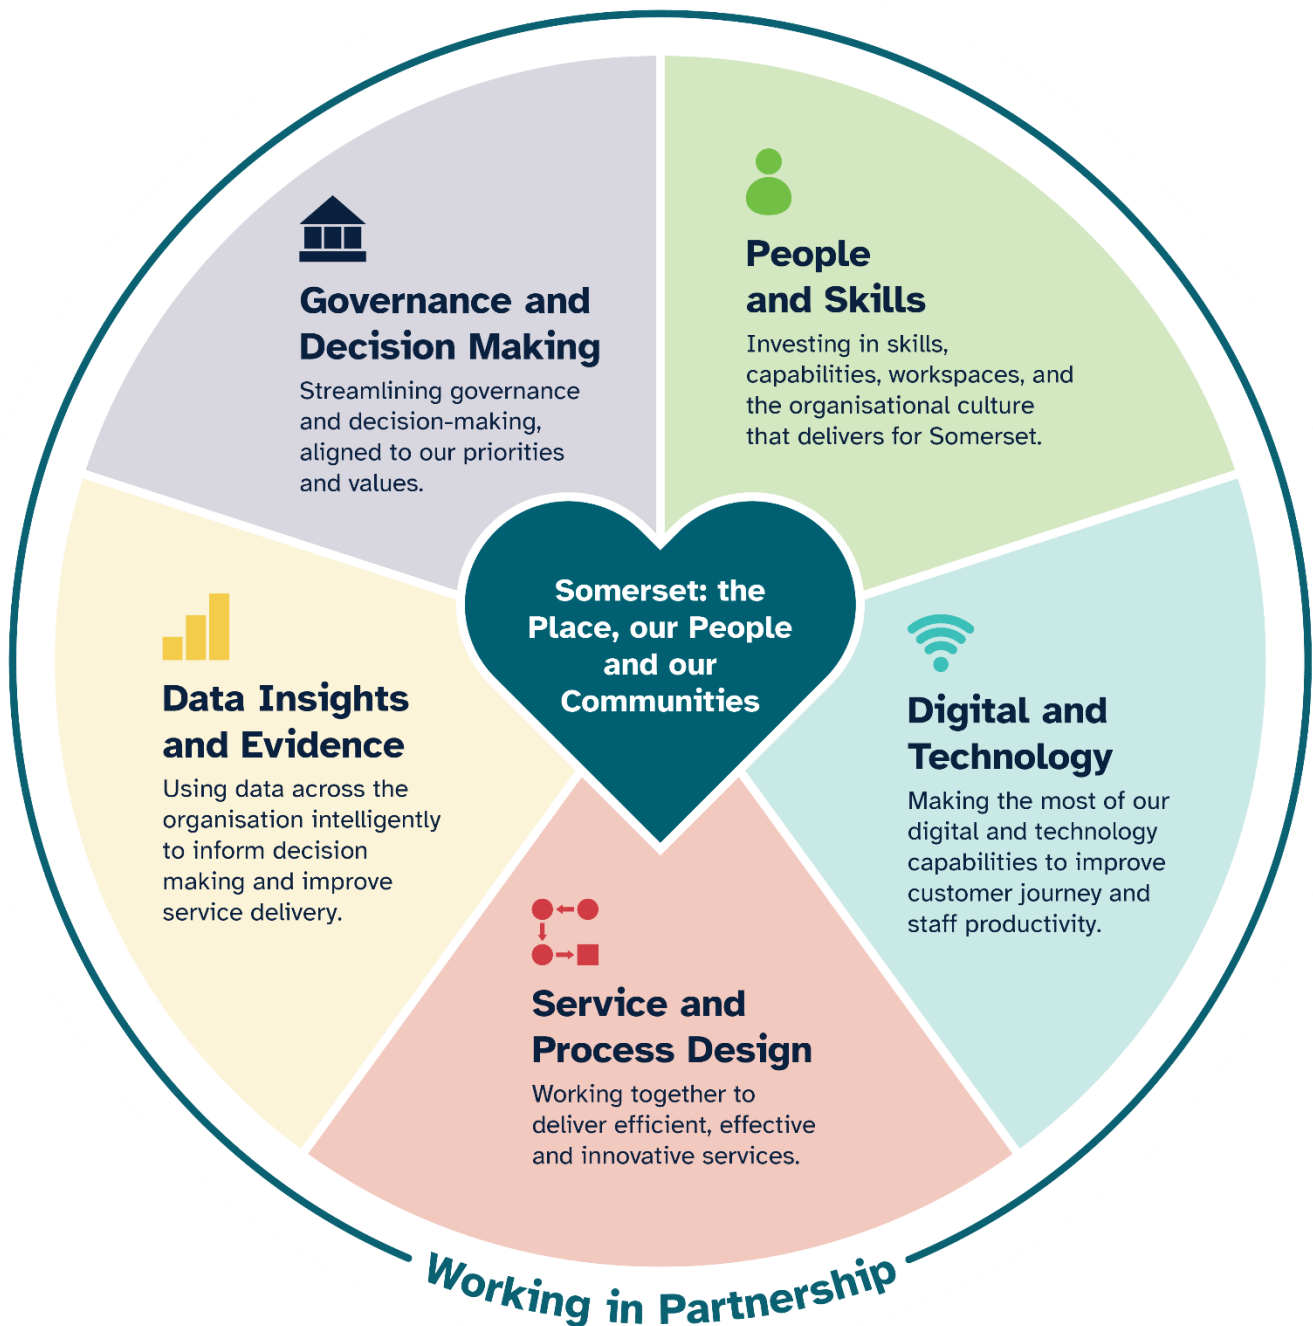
Governance and Decision Making

Streamlining governance and decision-making, aligned to our priorities and values.

People and Skills

Investing in skills, capabilities, workspaces, and the organisational culture that delivers for Somerset.

Somerset: the Place, our People and our Communities

Data Insights and Evidence

Using data across the organisation intelligently to inform decision making and improve service delivery.

Digital and Technology

Making the most of our digital and technology capabilities to improve customer journey and staff productivity.

Service and Process Design

Working together to deliver efficient, effective and innovative services.

Working in Partnership